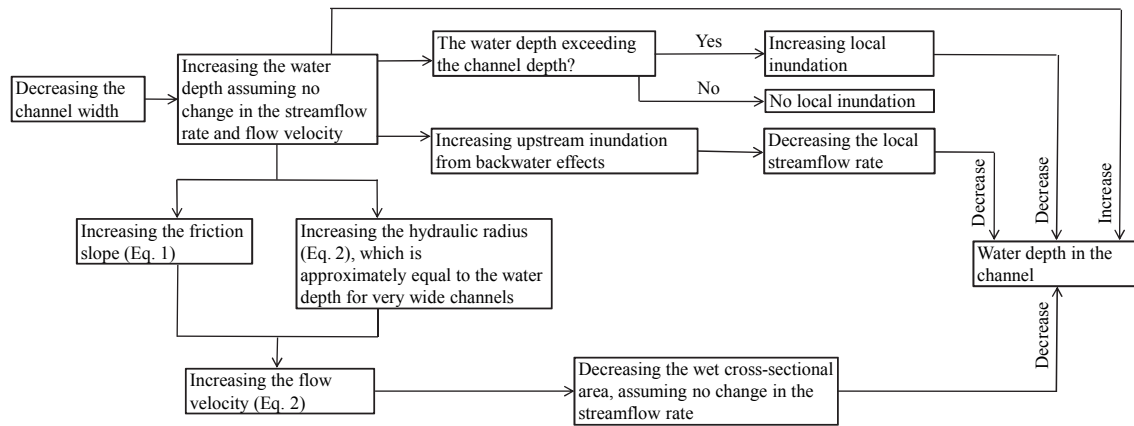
Decreasing the channel width

Increasing the water depth assuming no change in the streamflow rate and flow velocity

The water depth exceeding the channel depth?

Yes

Increasing local inundation

No

No local inundation

Increasing upstream inundation from backwater effects

Decreasing the local streamflow rate

Decrease

Decrease

Increase

Increasing the friction slope (Eq. 1)

Increasing the hydraulic radius (Eq. 2), which is approximately equal to the water depth for very wide channels

Water depth in the channel

Decrease

Increasing the flow velocity (Eq. 2)

Decreasing the wet cross-sectional area, assuming no change in the streamflow rate